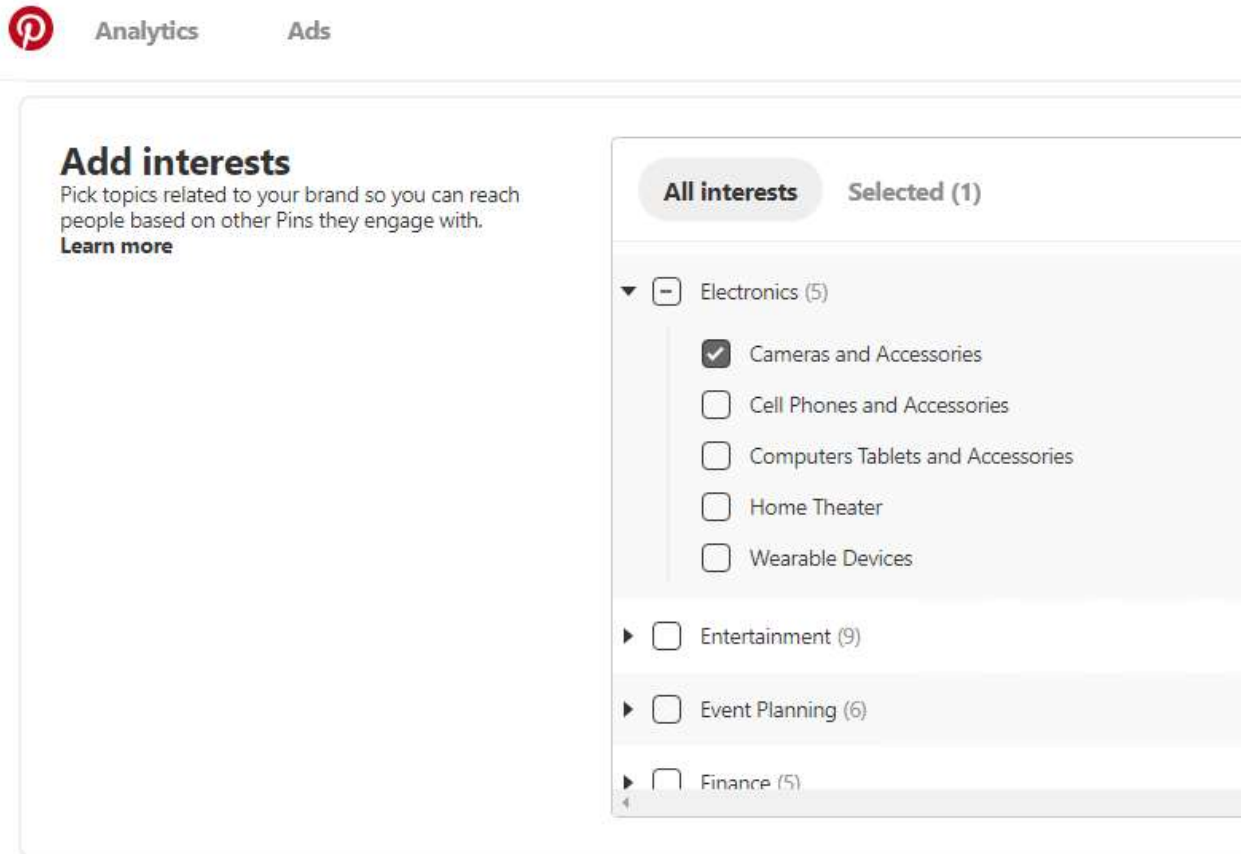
Analytics Ads

Add interests
Pick topics related to your brand so you can reach people based on other Pins they engage with.
Learn more

All interests Selected (1)

Electronics (5)
Cameras and Accessories
Cell Phones and Accessories
Computers Tablets and Accessories
Home Theater
Wearable Devices
Entertainment (9)
Event Planning (6)
Finance (5)